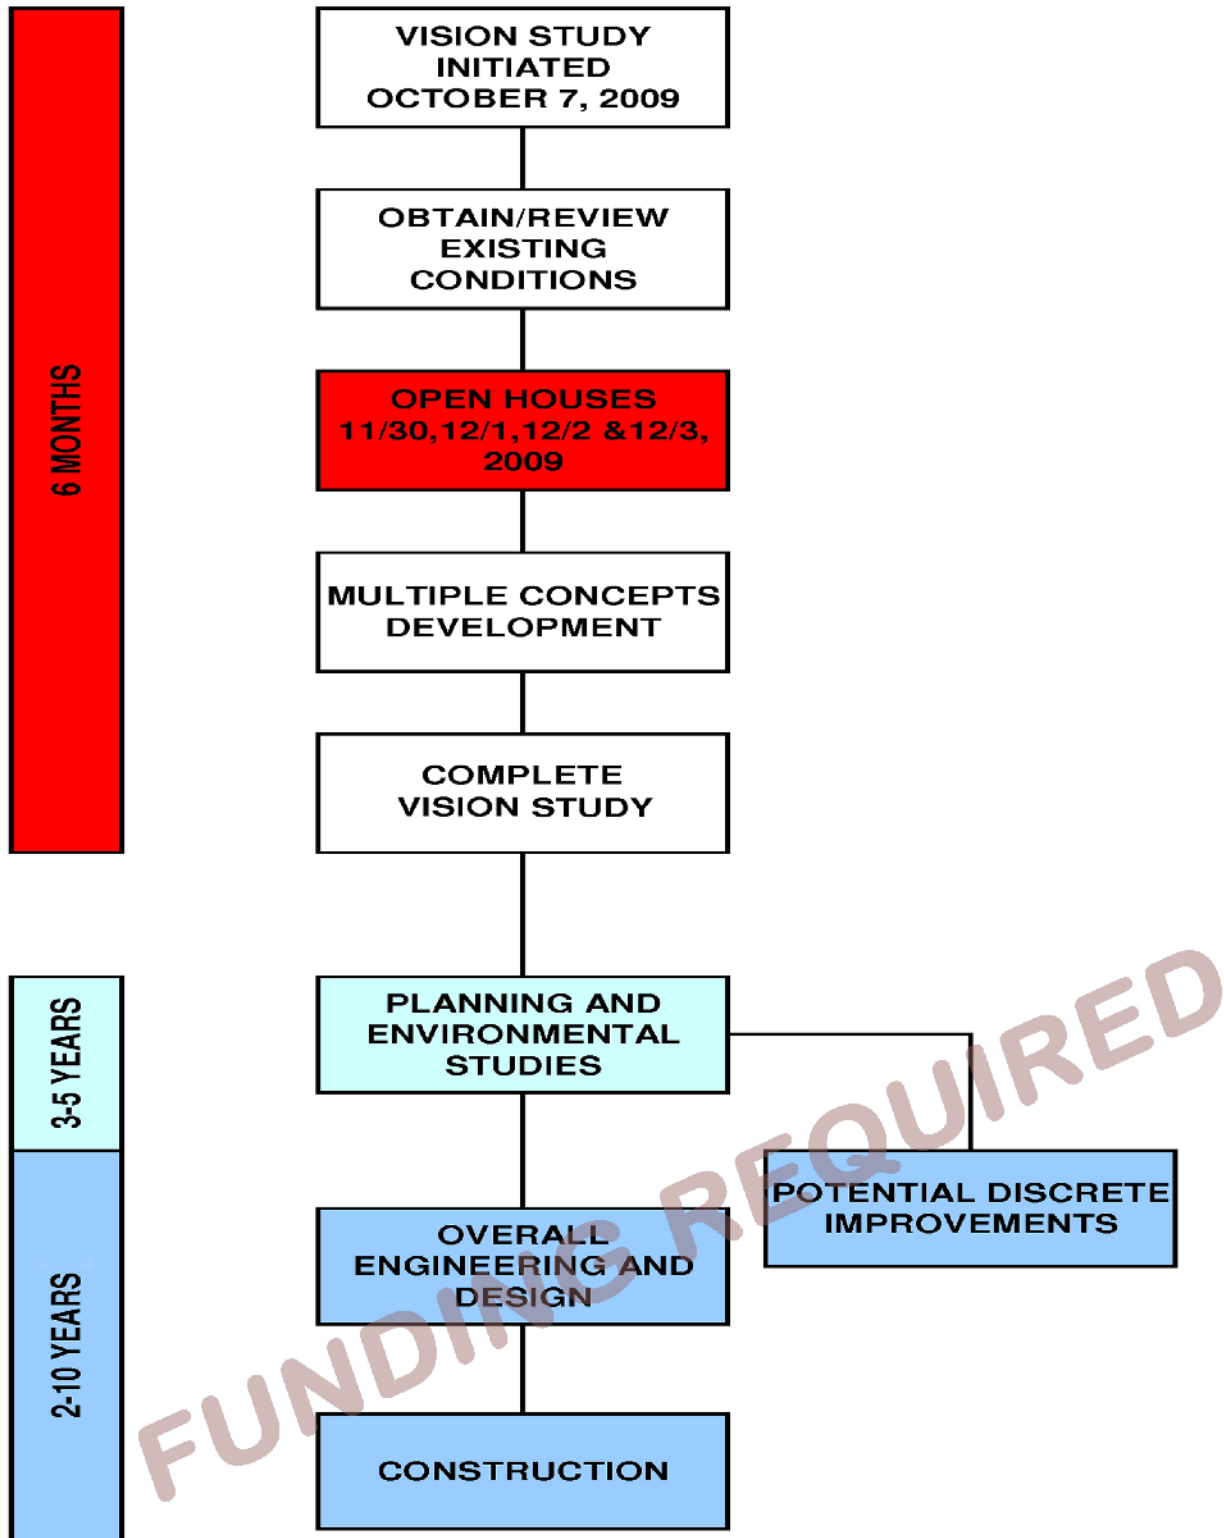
6 MONTHS

VISION STUDY INITIATED OCTOBER 7, 2009

OBTAIN/REVIEW EXISTING CONDITIONS

OPEN HOUSES 11/30,12/1,12/2 &12/3, 2009

MULTIPLE CONCEPTS DEVELOPMENT

COMPLETE VISION STUDY

3-5 YEARS

PLANNING AND ENVIRONMENTAL STUDIES

POTENTIAL DISCRETE IMPROVEMENTS

2-10 YEARS

OVERALL ENGINEERING AND DESIGN

CONSTRUCTION

FUNDING REQUIRED